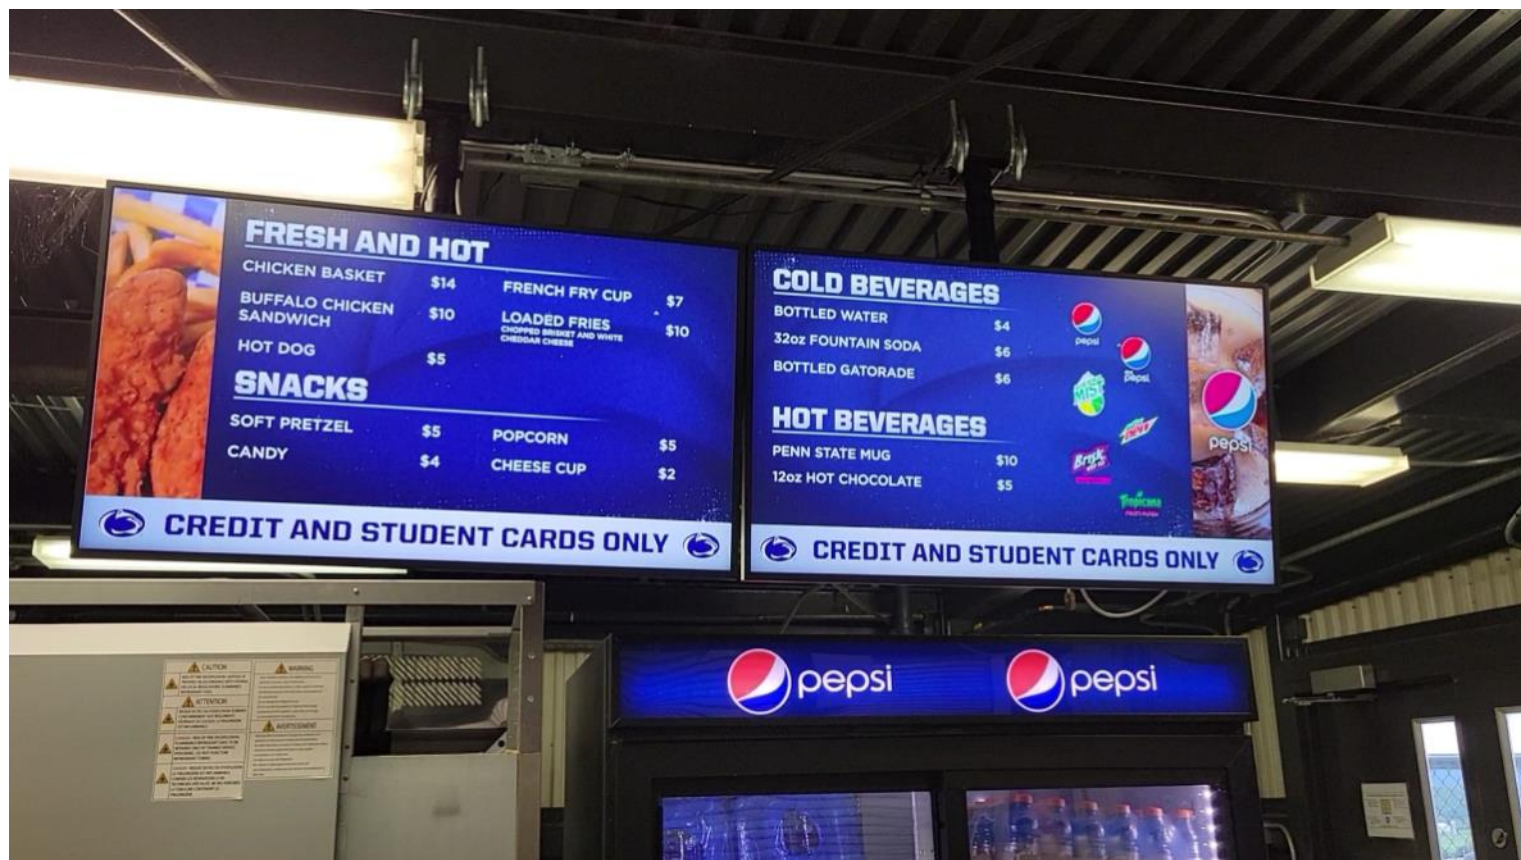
FRESH AND HOT

CHICKEN BASKET $14
BUFFALO CHICKEN SANDWICH $10
HOT DOG $5
FRENCH FRY CUP $7
LOADED FRIES $10
CHOPPED BRISKET AND WHITE CHEDDAR CHEESE

SNACKS

SOFT PRETZEL $5
CANDY $4
POPCORN $5
CHEESE CUP $2

CREDIT AND STUDENT CARDS ONLY

COLD BEVERAGES

BOTTLED WATER $4
32oz FOUNTAIN SODA $6
BOTTLED GATORADE $6

HOT BEVERAGES

PENN STATE MUG $10
12oz HOT CHOCOLATE $5

pepsi
pepsi
Mist
Mtn Dew
Brisk
Tropicana
pepsi

CREDIT AND STUDENT CARDS ONLY

pepsi pepsi

CAUTION
WARNING
ATTENTION
AVERTISSEMENT
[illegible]